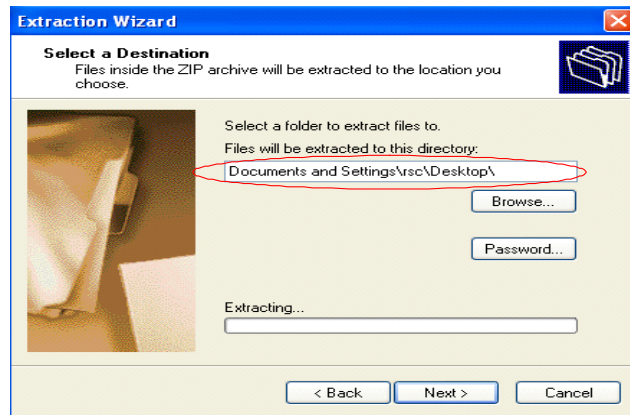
Extraction Wizard

Select a Destination
Files inside the ZIP archive will be extracted to the location you choose.

Select a folder to extract files to.

Files will be extracted to this directory:

Documents and Settings\rsc\Desktop\

Browse...

Password...

Extracting...

< Back

Next >

Cancel